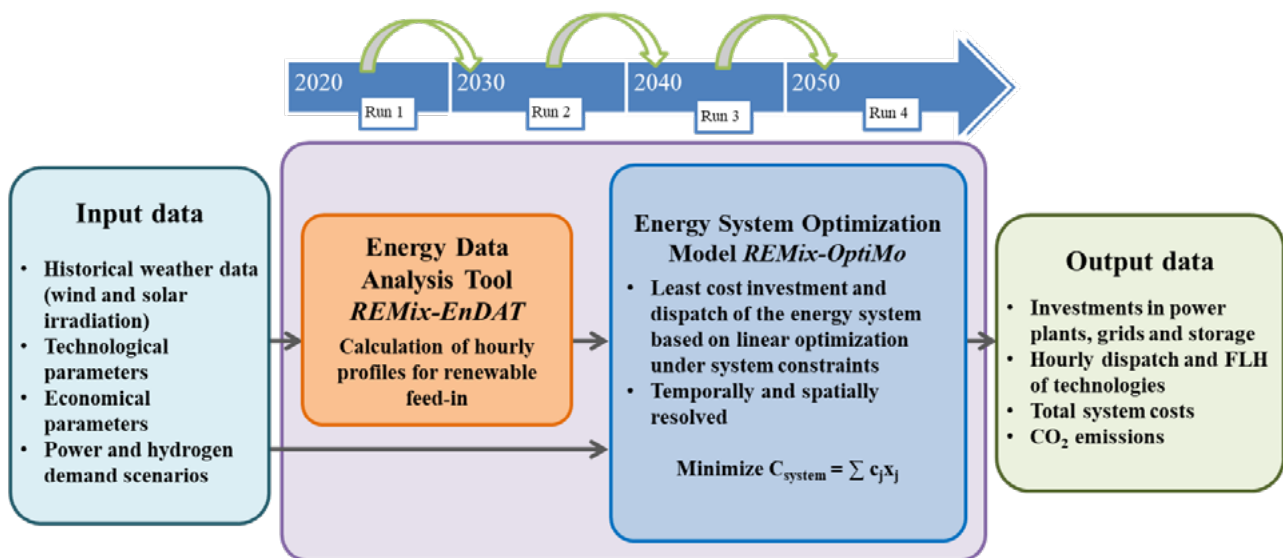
2020 2030 2040 2050

Run 1 Run 2 Run 3 Run 4

Input data

- Historical weather data (wind and solar irradiation)
- Technological parameters
- Economical parameters
- Power and hydrogen demand scenarios

Energy Data Analysis Tool *REMix-EnDAT*

Calculation of hourly profiles for renewable feed-in

Energy System Optimization Model *REMix-OptiMo*

- Least cost investment and dispatch of the energy system based on linear optimization under system constraints
- Temporally and spatially resolved

Minimize $C_{system} = \sum c_j x_j$

Output data

- Investments in power plants, grids and storage
- Hourly dispatch and FLH of technologies
- Total system costs
- $CO_2$ emissions